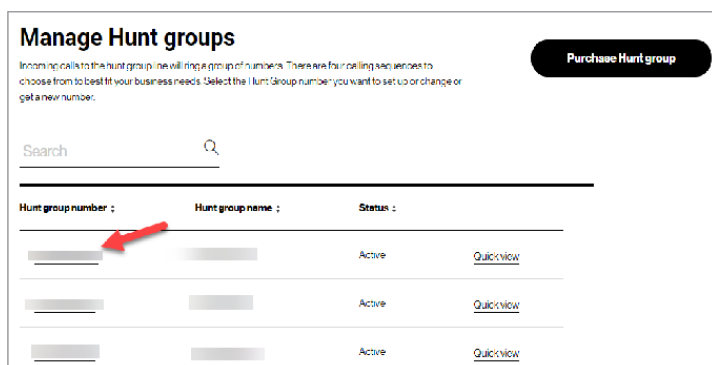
Manage Hunt groups

Incoming calls to the hunt group line will ring a group of numbers. There are four calling sequences to choose from to best fit your business needs. Select the Hunt Group number you want to set up or change or get a new number.

Purchase Hunt group

Search

| Hunt group number | Hunt group name | Status | |
|---|---|---|---|
| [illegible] | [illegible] | Active | Quick view |
| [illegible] | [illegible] | Active | Quick view |
| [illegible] | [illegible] | Active | Quick view |